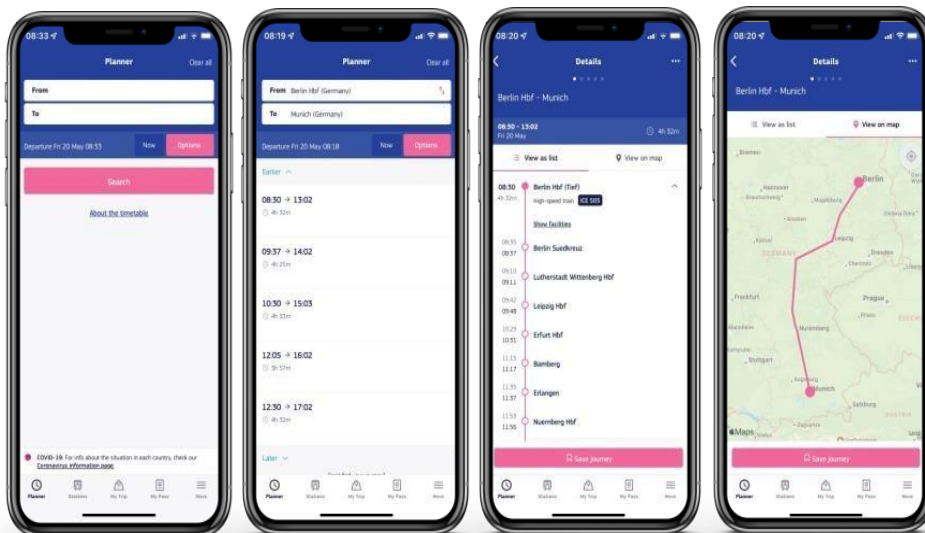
08:33

Planner

Clear all

From

To

Departure Fri 20 May 08:33

Now

Options

Search

About the timetable

COVID-19: For info about the situation in each country, check our Coronavirus information page

Planner Stations My Trip My Pass More

08:19

Planner

Clear all

From Berlin Hbf (Germany)

To Munich (Germany)

Departure Fri 20 May 08:18

Now

Options

Earlier

08:30 → 13:02
4h 32m

09:37 → 14:02
4h 25m

10:30 → 15:03
4h 33m

12:05 → 16:02
3h 57m

12:30 → 17:02
4h 32m

Later

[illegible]

Planner Stations My Trip My Pass More

08:20

Details

Berlin Hbf - Munich

08:30 - 13:02
Fri 20 May

4h 32m

View as list

View on map

08:30 Berlin Hbf (Tief)
4h 32m
High-speed train ICE 505

Show facilities

08:35
08:37 Berlin Suedkreuz

09:10
09:11 Lutherstadt Wittenberg Hbf

09:42
09:48 Leipzig Hbf

10:29
10:31 Erfurt Hbf

11:15
11:17 Bamberg

11:35
11:37 Erlangen

11:53
11:56 Nuernberg Hbf

Save journey

Planner Stations My Trip My Pass More

08:20

Details

Berlin Hbf - Munich

View as list

View on map

Berlin

Leipzig

Dresden

Prague

Nuremberg

Stuttgart

Augsburg

Munich

Salzburg

Frankfurt

Maps

Save journey

Planner Stations My Trip My Pass More